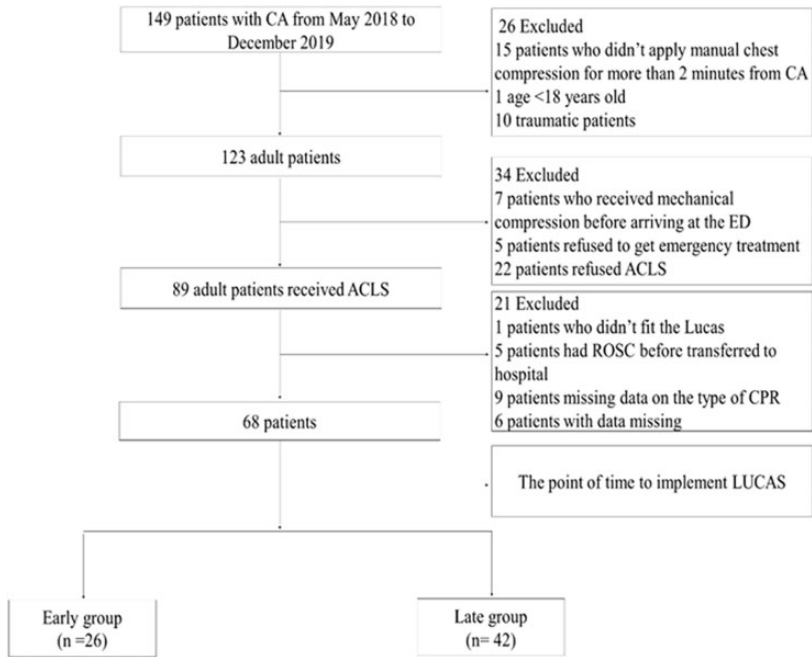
149 patients with CA from May 2018 to December 2019

26 Excluded
15 patients who didn't apply manual chest compression for more than 2 minutes from CA
1 age <18 years old
10 traumatic patients

123 adult patients

34 Excluded
7 patients who received mechanical compression before arriving at the ED
5 patients refused to get emergency treatment
22 patients refused ACLS

89 adult patients received ACLS

21 Excluded
1 patients who didn't fit the Lucas
5 patients had ROSC before transferred to hospital
9 patients missing data on the type of CPR
6 patients with data missing

68 patients

The point of time to implement LUCAS

Early group
(n =26)

Late group
(n= 42)